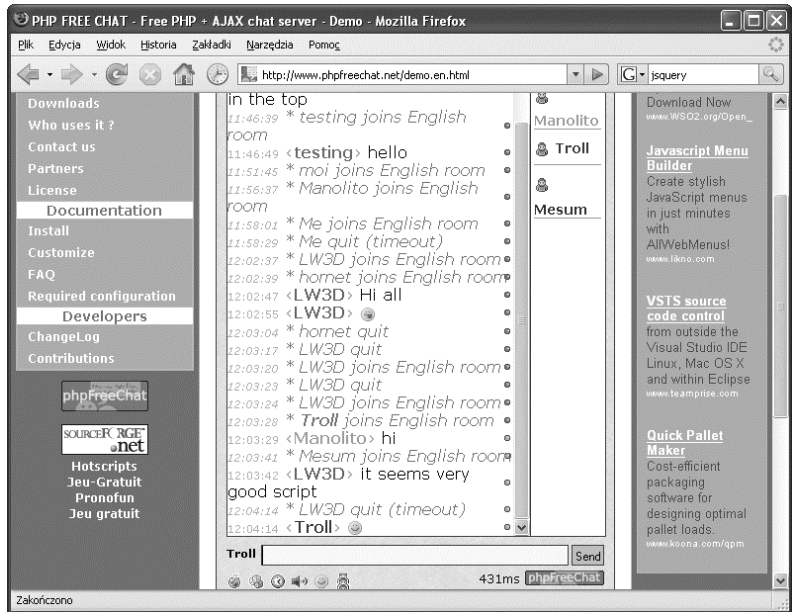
PHP FREE CHAT - Free PHP + AJAX chat server - Demo - Mozilla Firefox

Plik Edycja Widok Historia Zakładki Narzędzia Pomoc

http://www.phpfreechat.net/demo.en.html

jsquery

Downloads
Who uses it ?
Contact us
Partners
License
Documentation
Install
Customize
FAQ
Required configuration
Developers
ChangeLog
Contributions

phpFreeChat

SOURCEFORGE.net

Hotscripts
Jeu-Gratuit
Pronofun
Jeu gratuit

in the top
11:46:39 * testing joins English room
11:46:49 ‹testing› hello
11:51:45 * moi joins English room
11:56:37 * Manolito joins English room
11:58:01 * Me joins English room
11:58:29 * Me quit (timeout)
12:02:37 * LW3D joins English room
12:02:39 * hornet joins English room
12:02:47 ‹LW3D› Hi all
12:02:55 ‹LW3D›
12:03:04 * hornet quit
12:03:17 * LW3D quit
12:03:20 * LW3D joins English room
12:03:23 * LW3D quit
12:03:24 * LW3D joins English room
12:03:28 * Troll joins English room
12:03:29 ‹Manolito› hi
12:03:41 * Mesum joins English room
12:03:42 ‹LW3D› it seems very good script
12:04:14 * LW3D quit (timeout)
12:04:14 ‹Troll›

Manolito
Troll
Mesum

Troll
Send
431ms phpFreeChat

Download Now
www.WSO2.org/Open_

Javascript Menu Builder
Create stylish JavaScript menus in just minutes with AllWebMenus!
www.likno.com

VSTS source code control
from outside the Visual Studio IDE Linux, Mac OS X and within Eclipse
www.teamprise.com

Quick Pallet Maker
Cost-efficient packaging software for designing optimal pallet loads.
www.koona.com/qpm

Zakończono